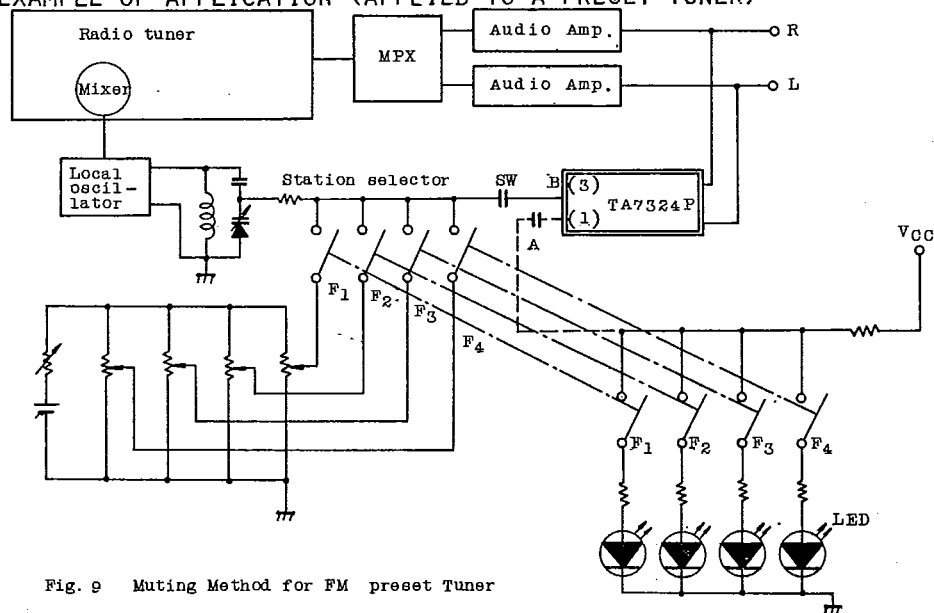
EXAMPLE OF APPLICATION (APPLIED TO A PRESET TUNER)

Radio tuner

Mixer

MPX

Audio Amp.

Audio Amp.

R

L

Local oscillator

Station selector

SW

B

(3)

(1)

TA7324P

A

$V_{CC}$

$F_1$

$F_2$

$F_3$

$F_4$

$F_1$

$F_2$

$F_3$

$F_4$

LED

Fig. 9 Muting Method for FM preset Tuner